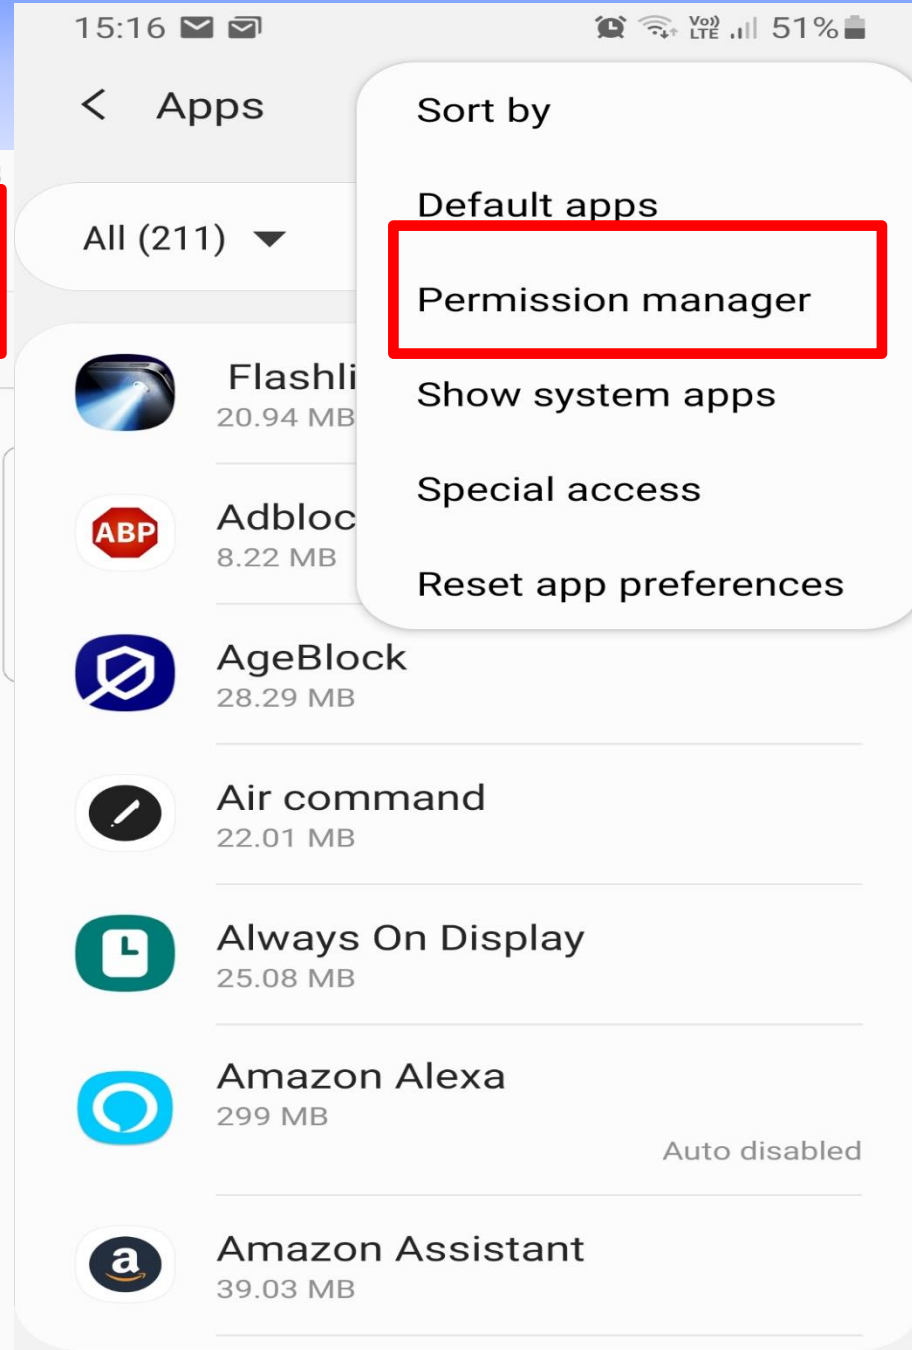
15:16

Vo) LTE 51%

Apps

All (211)

Sort by

Default apps

Permission manager

Show system apps

Special access

Reset app preferences

Flashli
20.94 MB

ABP

Adbloc
8.22 MB

AgeBlock
28.29 MB

Air command
22.01 MB

Always On Display
25.08 MB

Amazon Alexa
299 MB
Auto disabled

Amazon Assistant
39.03 MB